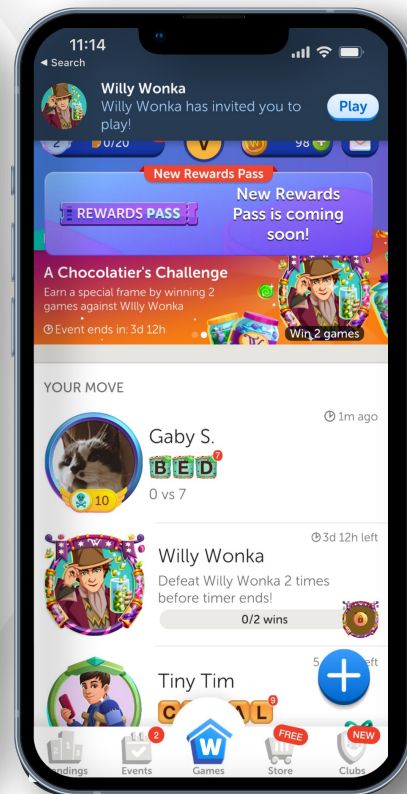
11:14
◂ Search
Willy Wonka
Willy Wonka has invited you to play!
Play
2 0/20 V 98 +
New Rewards Pass
REWARDS PASS
New Rewards Pass is coming soon!
A Chocolatier's Challenge
Earn a special frame by winning 2 games against Willy Wonka
Event ends in: 3d 12h
Win 2 games
YOUR MOVE
1m ago
Gaby S.
BED 7
10
0 vs 7
3d 12h left
Willy Wonka
Defeat Willy Wonka 2 times before timer ends!
0/2 wins
5 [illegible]eft
Tiny Tim
C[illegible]L 9
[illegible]ndings
2
Events
W
Games
FREE
Store
NEW
Clubs